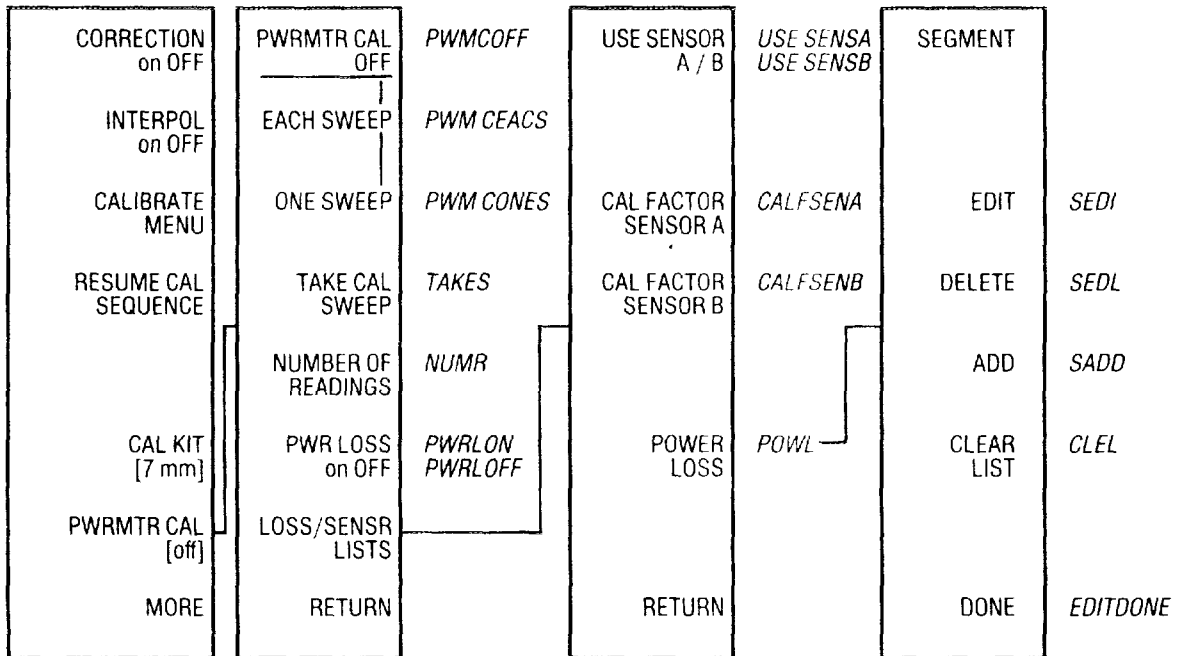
CORRECTION on OFF

INTERPOL on OFF

CALIBRATE MENU

RESUME CAL SEQUENCE

CAL KIT [7 mm]

PWRMTR CAL [off]

MORE

PWRMTR CAL OFF *PWMCOFF*

EACH SWEEP *PWM CEACS*

ONE SWEEP *PWM CONES*

TAKE CAL SWEEP *TAKES*

NUMBER OF READINGS *NUMR*

PWR LOSS on OFF *PWRLON* *PWRLOFF*

LOSS/SENSR LISTS

RETURN

USE SENSOR A / B *USE SENSA* *USE SENSB*

CAL FACTOR SENSOR A *CALFSENA*

CAL FACTOR SENSOR B *CALFSENB*

POWER LOSS *POWL*

RETURN

SEGMENT

EDIT *SEDI*

DELETE *SEDL*

ADD *SADD*

CLEAR LIST *CLEL*

DONE *EDITDONE*